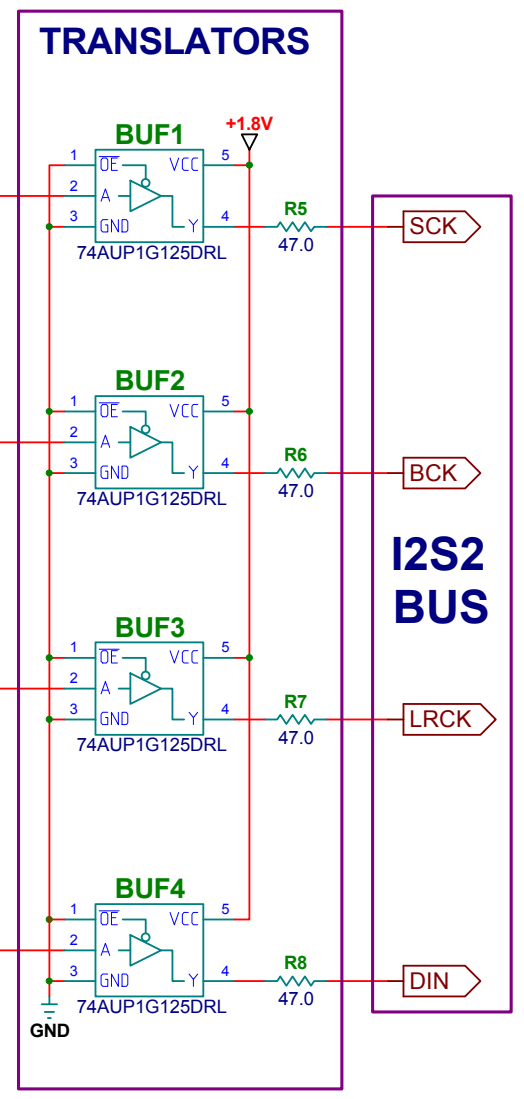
TRANSLATORS

+1.8V

BUF1
1 $\overline{OE}$ VCC 5
2 A
3 GND Y 4
74AUP1G125DRL
R5
47.0
SCK

BUF2
1 $\overline{OE}$ VCC 5
2 A
3 GND Y 4
74AUP1G125DRL
R6
47.0
BCK

I2S2 BUS

BUF3
1 $\overline{OE}$ VCC 5
2 A
3 GND Y 4
74AUP1G125DRL
R7
47.0
LRCK

BUF4
1 $\overline{OE}$ VCC 5
2 A
3 GND Y 4
74AUP1G125DRL
R8
47.0
DIN

GND